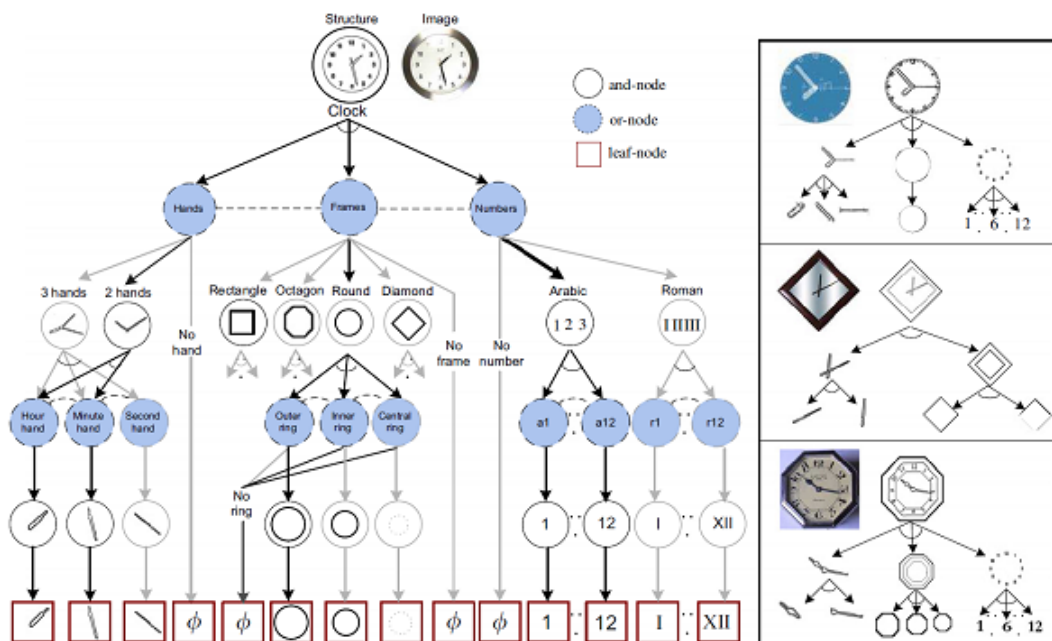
Structure

Image

Clock

and-node

or-node

leaf-node

Hands

Frames

Numbers

3 hands

2 hands

No hand

Rectangle

Octagon

Round

Diamond

No frame

No number

Arabic

1 2 3

Roman

I II III

Hour hand

Minute hand

Second hand

Outer ring

Inner ring

Central ring

No ring

a1

a12

r1

r12

1

12

I

XII

$\phi$

$\phi$

$\phi$

$\phi$

1

12

I

XII

1 6 12

1 6 12